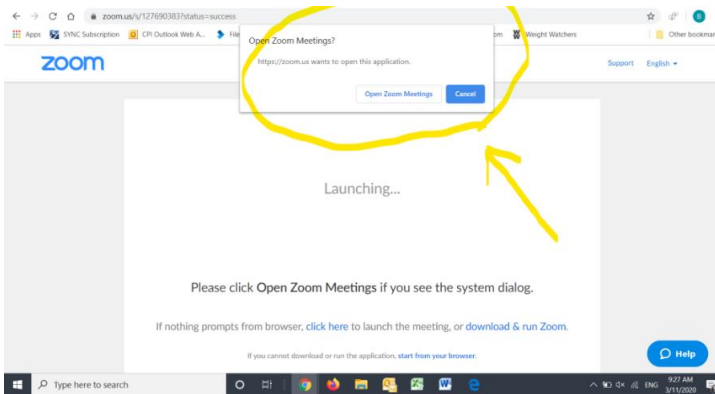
zoom.us/s/127690383?status=success

Apps SYNC Subscription CPI Outlook Web A... File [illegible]om Weight Watchers Other bookmar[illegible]

zoom

Open Zoom Meetings?

https://zoom.us wants to open this application.

Open Zoom Meetings Cancel

Support English

Launching...

Please click Open Zoom Meetings if you see the system dialog.

If nothing prompts from browser, click here to launch the meeting, or download & run Zoom.

If you cannot download or run the application, start from your browser.

Help

Type here to search

ENG 9:27 AM 3/11/2020